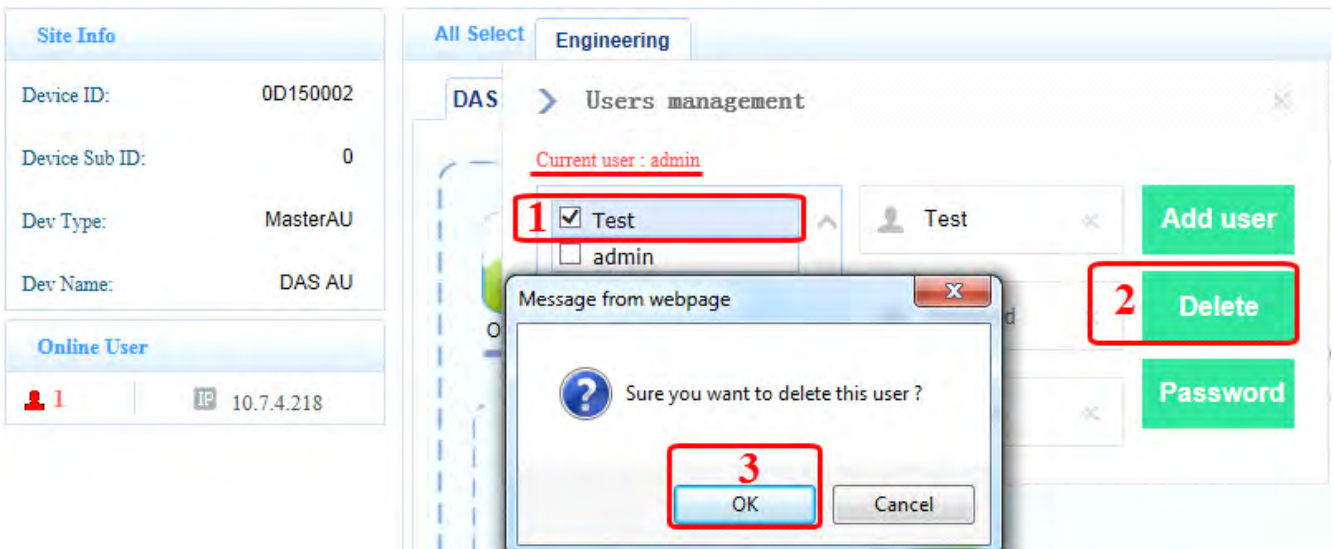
Site Info

Device ID: 0D150002

Device Sub ID: 0

Dev Type: MasterAU

Dev Name: DAS AU

Online User

1 IP 10.7.4.218

All Select Engineering

DAS

Users management

Current user : admin

1 Test

admin

Test

Add user

2 Delete

Password

Message from webpage

Sure you want to delete this user ?

3

OK Cancel